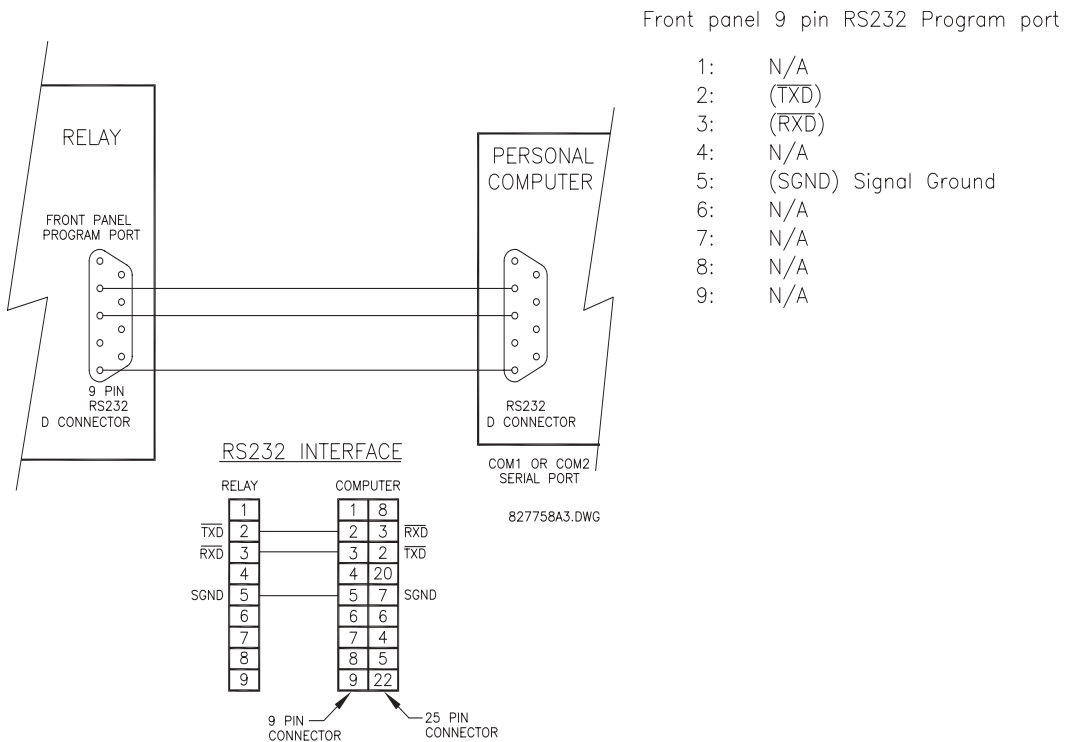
Front panel 9 pin RS232 Program port

1: N/A
2: ($\overline{TXD}$)
3: ($\overline{RXD}$)
4: N/A
5: (SGND) Signal Ground
6: N/A
7: N/A
8: N/A
9: N/A

RELAY

FRONT PANEL PROGRAM PORT

9 PIN RS232 D CONNECTOR

PERSONAL COMPUTER

RS232 D CONNECTOR

COM1 OR COM2 SERIAL PORT

827758A3.DWG

RS232 INTERFACE

| RELAY | | COMPUTER | | |
|---|---|---|---|---|
| | 1 | 1 | 8 | |
| $\overline{TXD}$ | 2 | 2 | 3 | $\overline{RXD}$ |
| $\overline{RXD}$ | 3 | 3 | 2 | $\overline{TXD}$ |
| | 4 | 4 | 20 | |
| SGND | 5 | 5 | 7 | SGND |
| | 6 | 6 | 6 | |
| | 7 | 7 | 4 | |
| | 8 | 8 | 5 | |
| | 9 | 9 | 22 | |

9 PIN CONNECTOR

25 PIN CONNECTOR